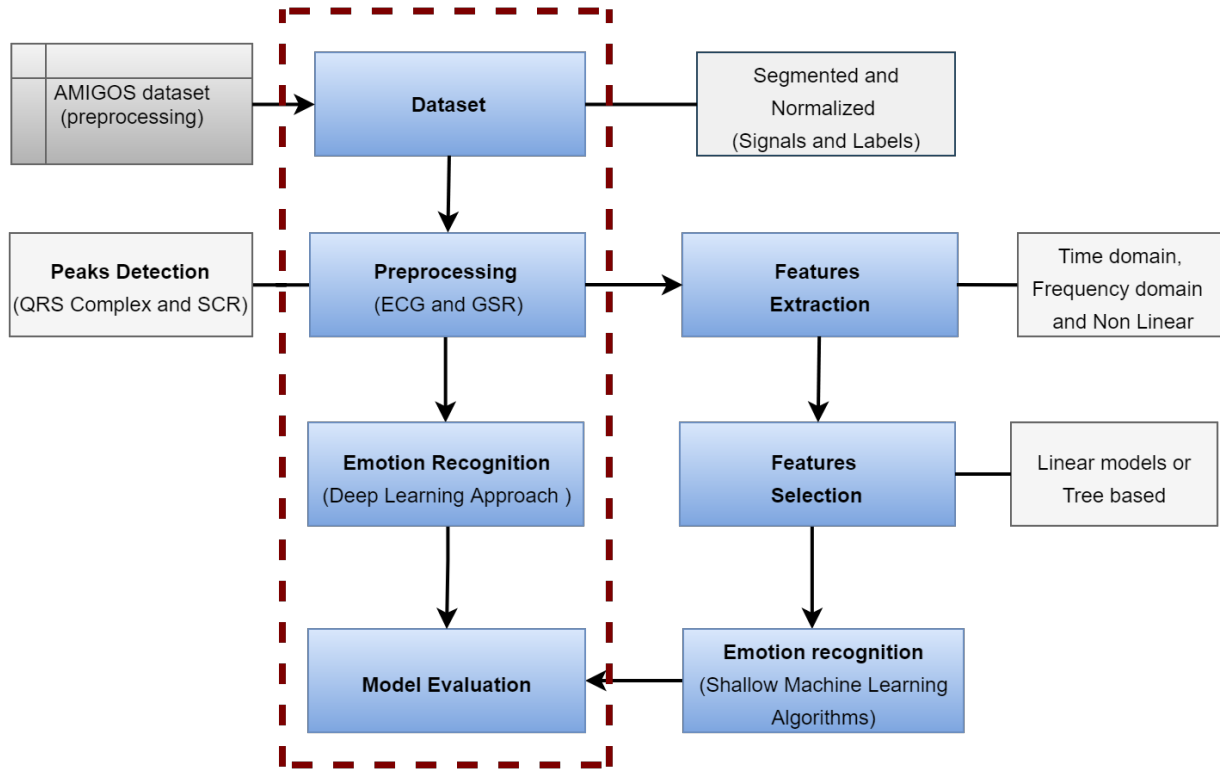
AMIGOS dataset (preprocessing)

Dataset

Segmented and Normalized (Signals and Labels)

Peaks Detection (QRS Complex and SCR)

Preprocessing (ECG and GSR)

Features Extraction

Time domain, Frequency domain and Non Linear

Emotion Recognition (Deep Learning Approach )

Features Selection

Linear models or Tree based

Model Evaluation

Emotion recognition (Shallow Machine Learning Algorithms)